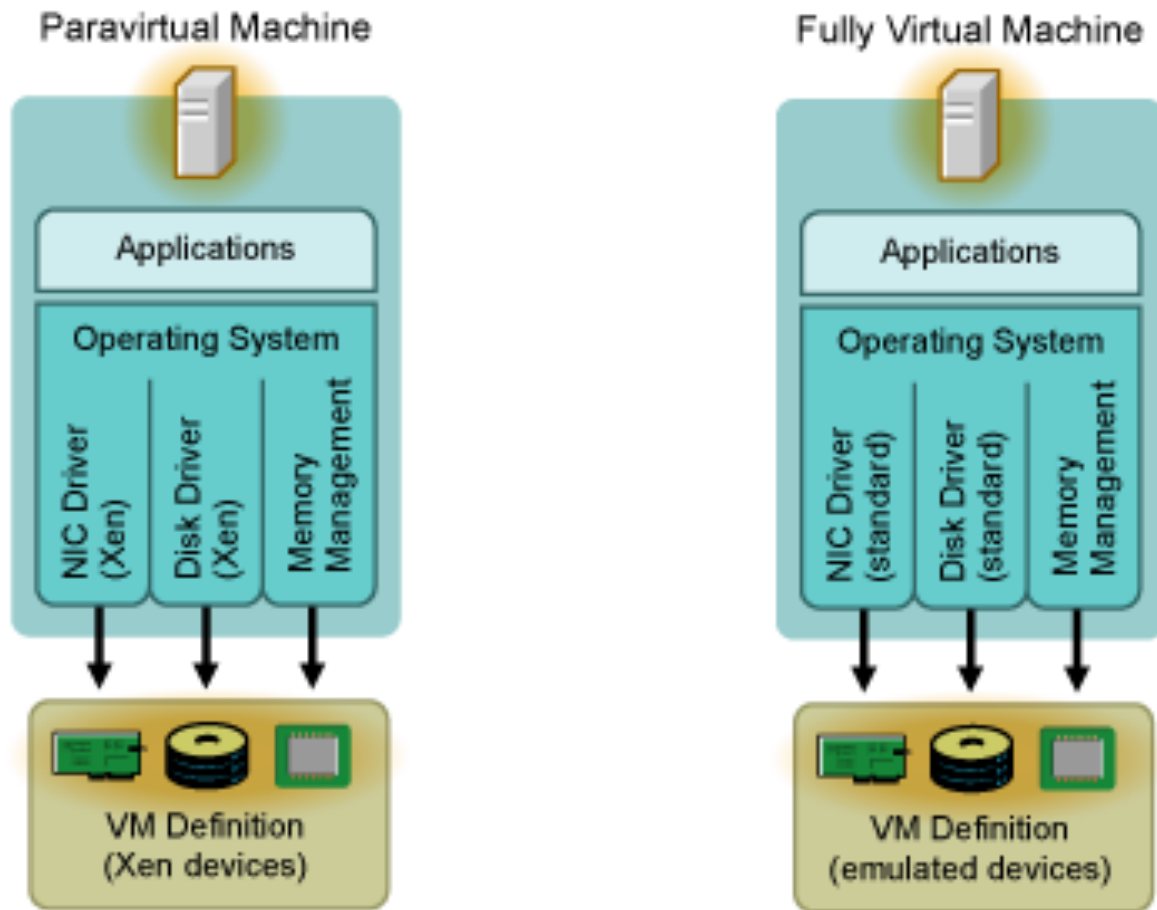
Paravirtual Machine

Applications

Operating System

NIC Driver (Xen)

Disk Driver (Xen)

Memory Management

VM Definition (Xen devices)

Fully Virtual Machine

Applications

Operating System

NIC Driver (standard)

Disk Driver (standard)

Memory Management

VM Definition (emulated devices)